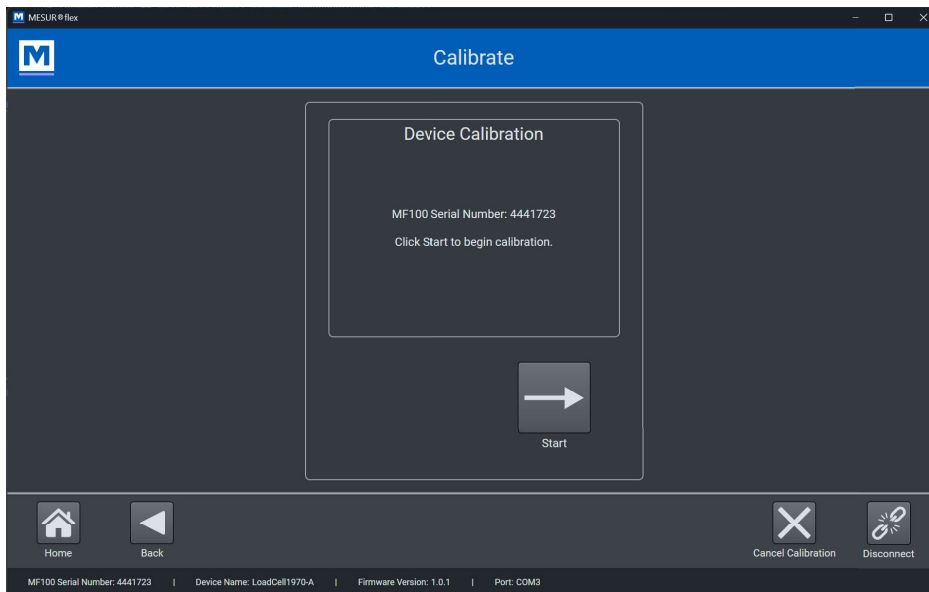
M MESUR®flex

M

Calibrate

Device Calibration

MF100 Serial Number: 4441723

Click Start to begin calibration.

Start

Home

Back

Cancel Calibration

Disconnect

MF100 Serial Number: 4441723 | Device Name: LoadCell1970-A | Firmware Version: 1.0.1 | Port: COM3